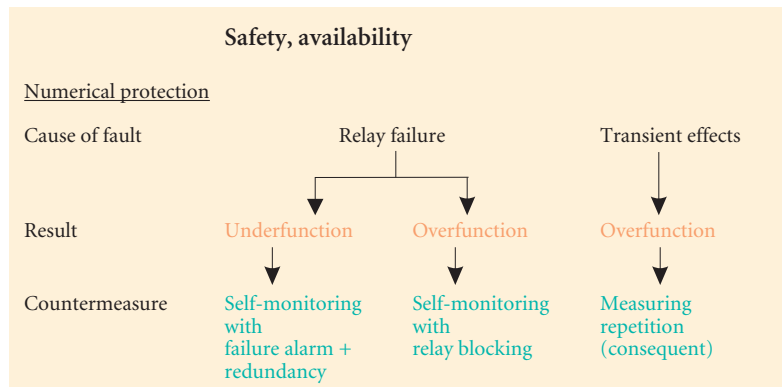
Safety, availability

Numerical protection

Cause of fault

Relay failure

Transient effects

Result

Underfunction

Overfunction

Overfunction

Countermeasure

Self-monitoring with failure alarm + redundancy

Self-monitoring with relay blocking

Measuring repetition (consequent)